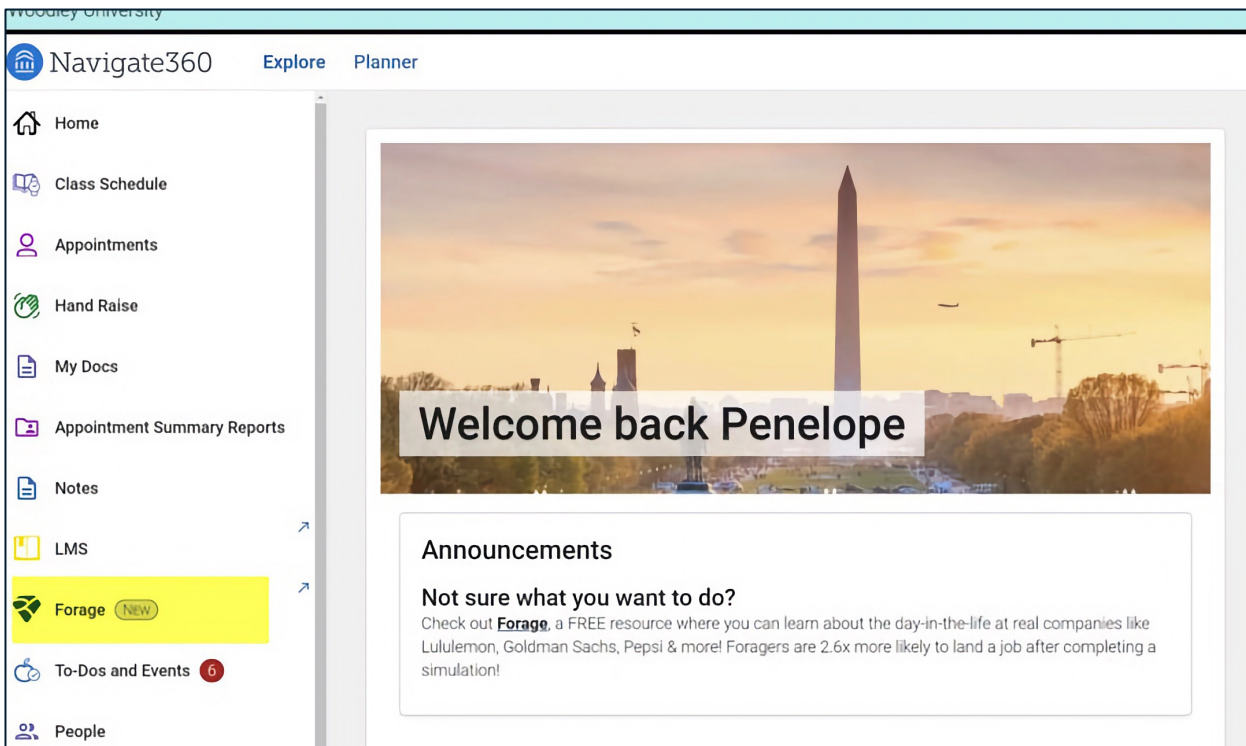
Woodley University

Navigate360 Explore Planner

Home

Class Schedule

Appointments

Hand Raise

My Docs

Appointment Summary Reports

Notes

LMS

Forage NEW

To-Dos and Events 6

People

Welcome back Penelope

Announcements

Not sure what you want to do?

Check out Forage, a FREE resource where you can learn about the day-in-the-life at real companies like Lululemon, Goldman Sachs, Pepsi & more! Foragers are 2.6x more likely to land a job after completing a simulation!